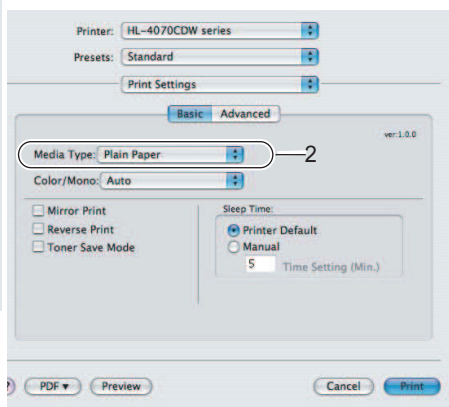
Printer: HL-4070CDW series
Presets: Standard
Print Settings
Basic Advanced
ver:1.0.0
Media Type: Plain Paper
2
Color/Mono: Auto
Mirror Print
Reverse Print
Toner Save Mode
Sleep Time:
Printer Default
Manual
5
Time Setting (Min.)
PDF ▾
Preview
Cancel
Print